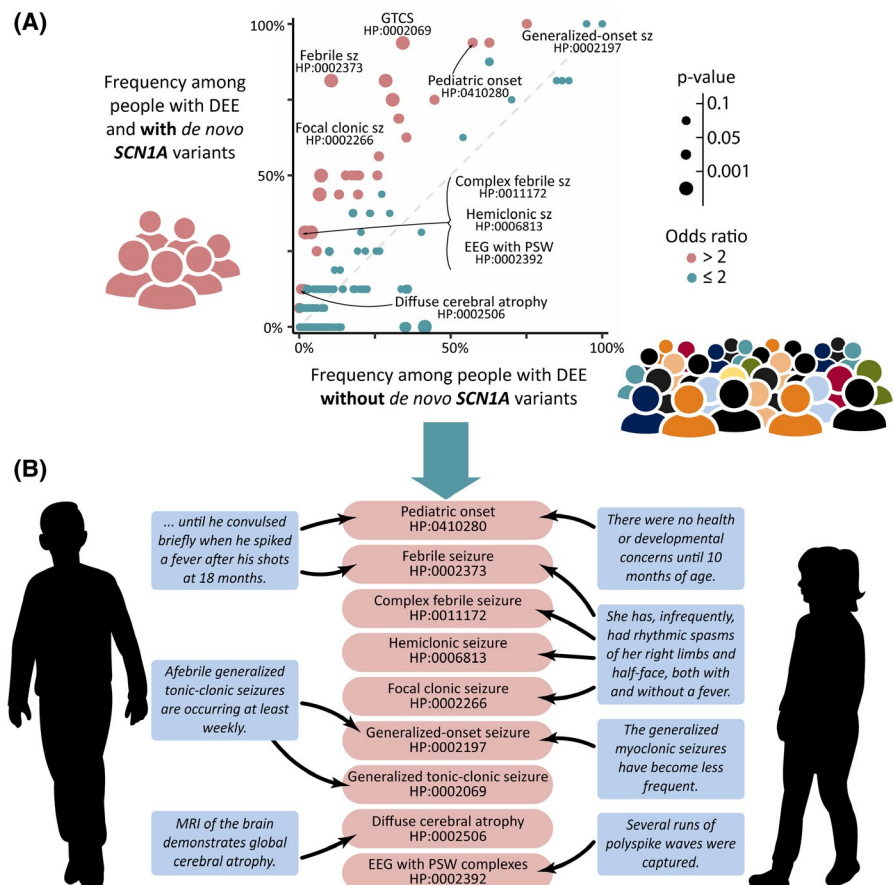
(A)

Frequency among people with DEE and **with** *de novo* ***SCN1A*** variants

100%
50%
0%

0%
50%
100%

GTCS
HP:0002069

Febrile sz
HP:0002373

Generalized-onset sz
HP:0002197

Pediatric onset
HP:0410280

Focal clonic sz
HP:0002266

Complex febrile sz
HP:0011172

Hemiclonic sz
HP:0006813

EEG with PSW
HP:0002392

Diffuse cerebral atrophy
HP:0002506

Frequency among people with DEE **without** *de novo* ***SCN1A*** variants

p-value
0.1
0.05
0.001

Odds ratio
> 2
≤ 2

(B)

... until he convulsed briefly when he spiked a fever after his shots at 18 months.

Afebrile generalized tonic-clonic seizures are occurring at least weekly.

MRI of the brain demonstrates global cerebral atrophy.

Pediatric onset
HP:0410280

Febrile seizure
HP:0002373

Complex febrile seizure
HP:0011172

Hemiclonic seizure
HP:0006813

Focal clonic seizure
HP:0002266

Generalized-onset seizure
HP:0002197

Generalized tonic-clonic seizure
HP:0002069

Diffuse cerebral atrophy
HP:0002506

EEG with PSW complexes
HP:0002392

There were no health or developmental concerns until 10 months of age.

She has, infrequently, had rhythmic spasms of her right limbs and half-face, both with and without a fever.

The generalized myoclonic seizures have become less frequent.

Several runs of polyspike waves were captured.